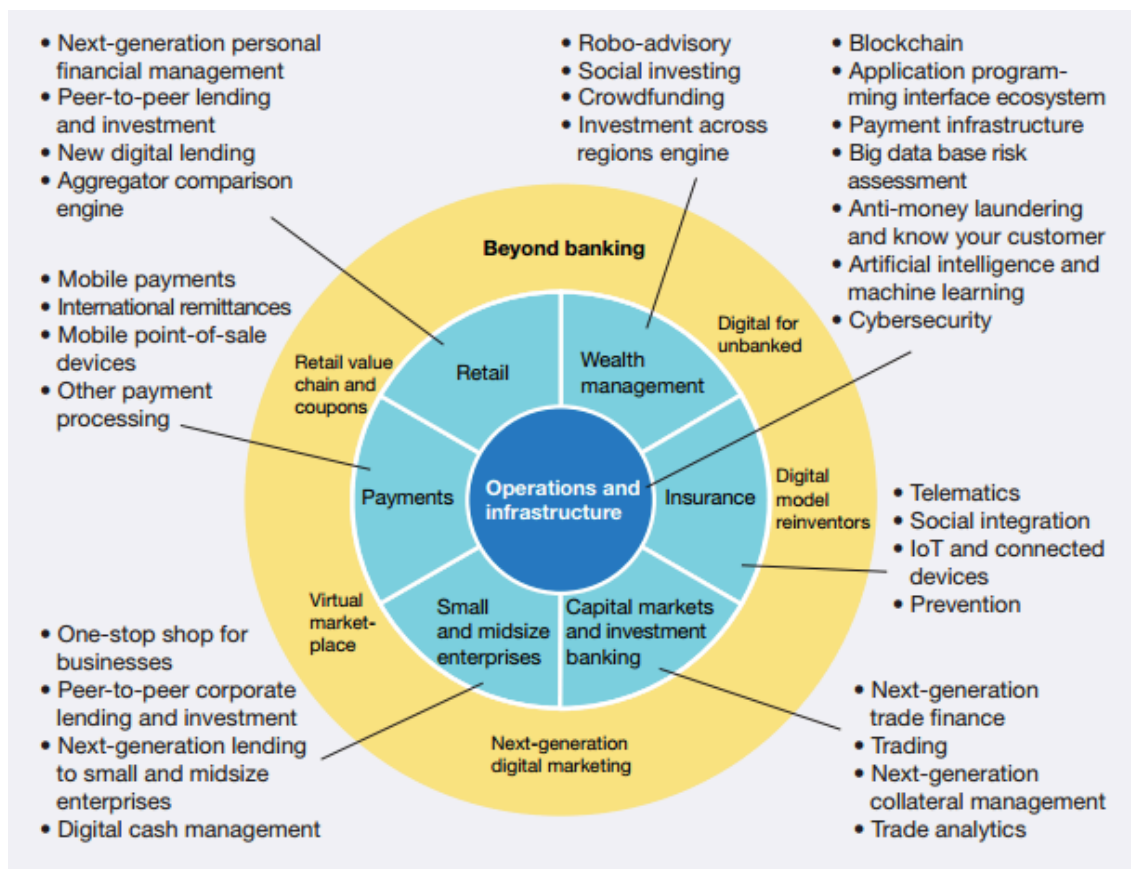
• Next-generation personal financial management
• Peer-to-peer lending and investment
• New digital lending
• Aggregator comparison engine

• Robo-advisory
• Social investing
• Crowdfunding
• Investment across regions engine

• Blockchain
• Application programming interface ecosystem
• Payment infrastructure
• Big data base risk assessment
• Anti-money laundering and know your customer
• Artificial intelligence and machine learning
• Cybersecurity

Beyond banking

• Mobile payments
• International remittances
• Mobile point-of-sale devices
• Other payment processing

Retail value chain and coupons

Retail

Wealth management

Digital for unbanked

Payments

Operations and infrastructure

Insurance

Digital model reinventors

• Telematics
• Social integration
• IoT and connected devices
• Prevention

Virtual market-place

Small and midsize enterprises

Capital markets and investment banking

• One-stop shop for businesses
• Peer-to-peer corporate lending and investment
• Next-generation lending to small and midsize enterprises
• Digital cash management

Next-generation digital marketing

• Next-generation trade finance
• Trading
• Next-generation collateral management
• Trade analytics